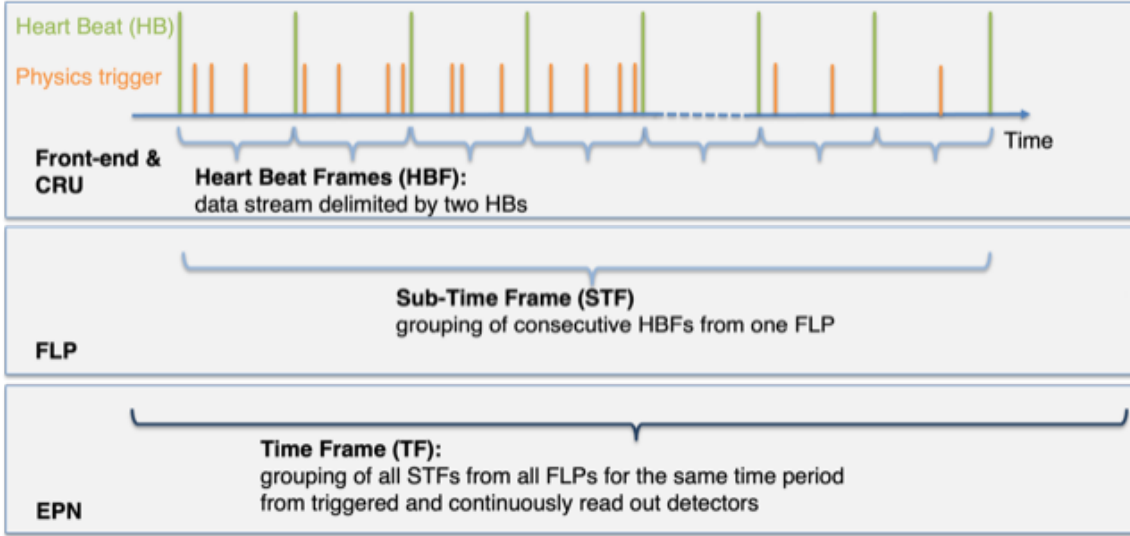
Heart Beat (HB)

Physics trigger

Time

Front-end & CRU

Heart Beat Frames (HBF):
data stream delimited by two HBs

Sub-Time Frame (STF)
grouping of consecutive HBFs from one FLP

FLP

Time Frame (TF):
grouping of all STFs from all FLPs for the same time period from triggered and continuously read out detectors

EPN